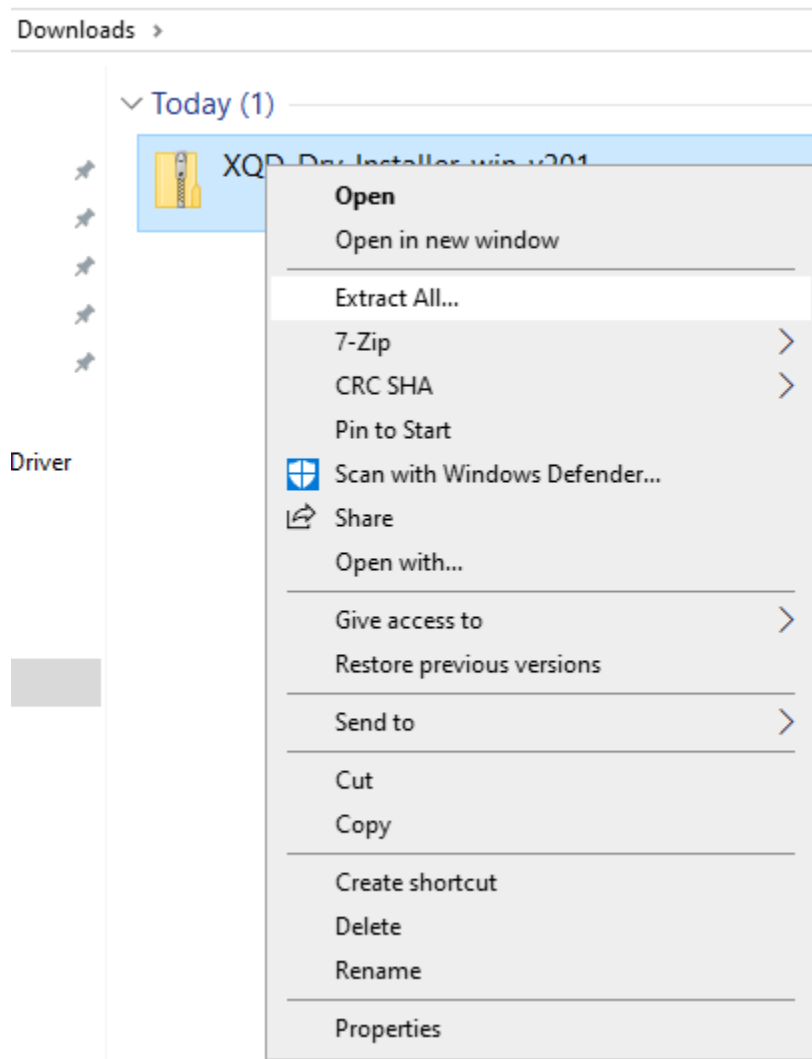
Downloads >

Today (1)

XQD_Drv_Installer_win_v201

Driver

Open
Open in new window
Extract All...
7-Zip
CRC SHA
Pin to Start
Scan with Windows Defender...
Share
Open with...
Give access to
Restore previous versions
Send to
Cut
Copy
Create shortcut
Delete
Rename
Properties